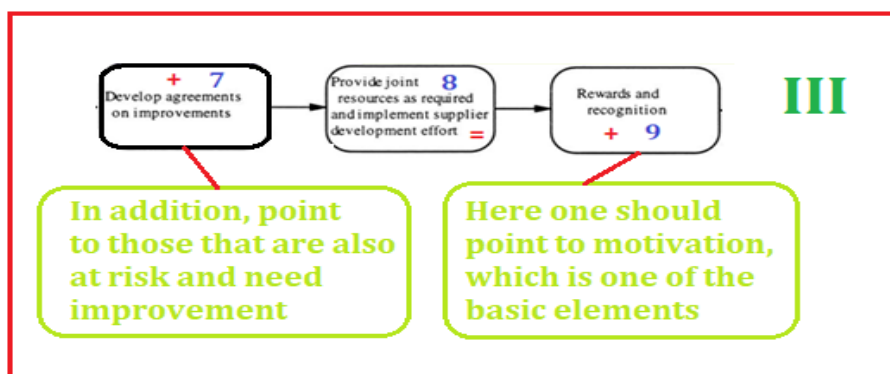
+ 7
Develop agreements on improvements

Provide joint 8 resources as required and implement supplier development effort =

Rewards and recognition
+ 9

III

In addition, point to those that are also at risk and need improvement

Here one should point to motivation, which is one of the basic elements